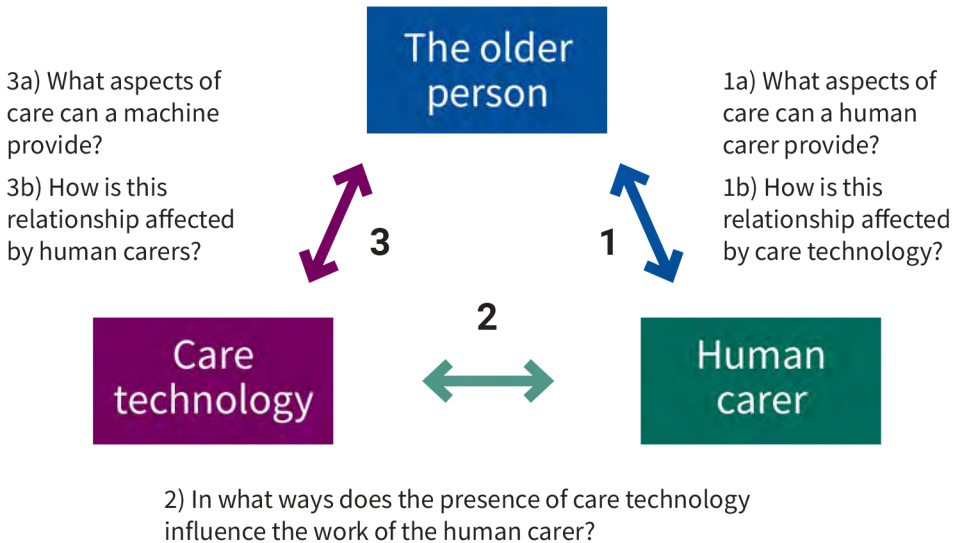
The older person

3a) What aspects of care can a machine provide?

3b) How is this relationship affected by human carers?

1a) What aspects of care can a human carer provide?

1b) How is this relationship affected by care technology?

3

1

2

Care technology

Human carer

2) In what ways does the presence of care technology influence the work of the human carer?